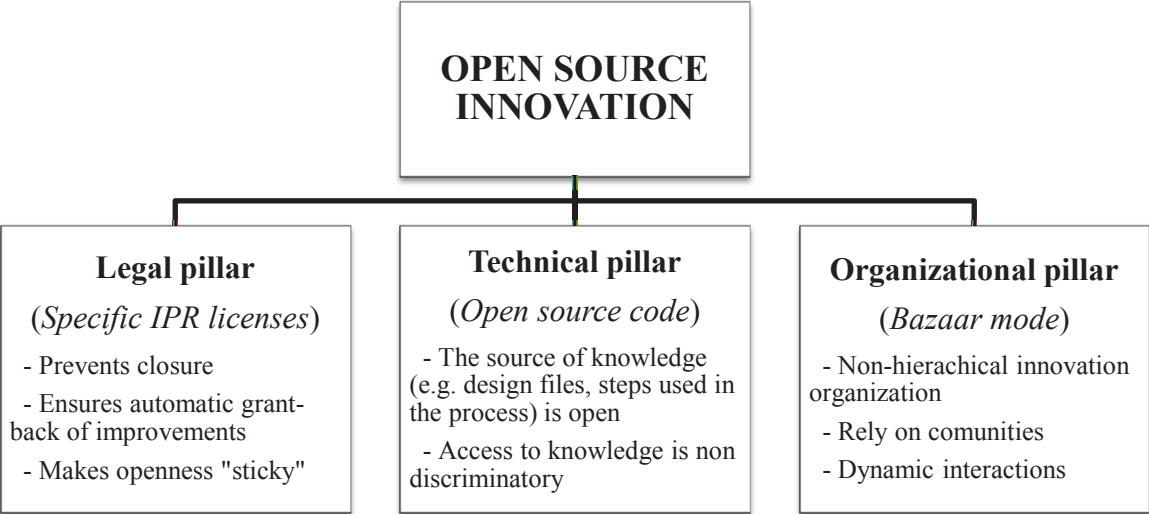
OPEN SOURCE INNOVATION

Legal pillar

(*Specific IPR licenses*)

- Prevents closure

- Ensures automatic grant-back of improvements

- Makes openness "sticky"

Technical pillar

(*Open source code*)

- The source of knowledge (e.g. design files, steps used in the process) is open

- Access to knowledge is non discriminatory

Organizational pillar

(*Bazaar mode*)

- Non-hierachical innovation organization

- Rely on comunities

- Dynamic interactions